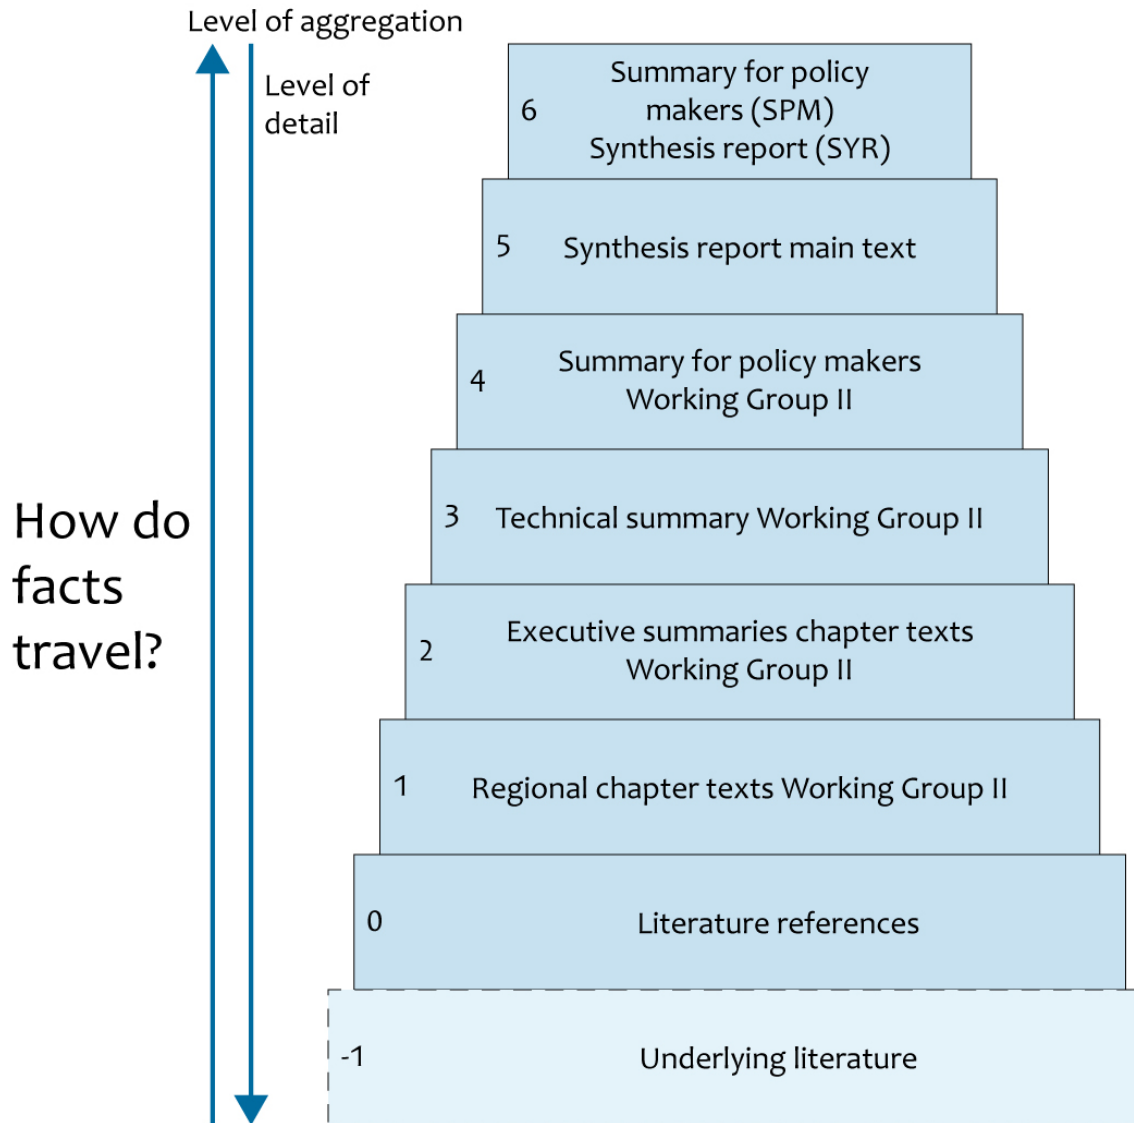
Level of aggregation

Level of detail

How do facts travel?

6 Summary for policy makers (SPM) Synthesis report (SYR)

5 Synthesis report main text

4 Summary for policy makers Working Group II

3 Technical summary Working Group II

2 Executive summaries chapter texts Working Group II

1 Regional chapter texts Working Group II

0 Literature references

-1 Underlying literature